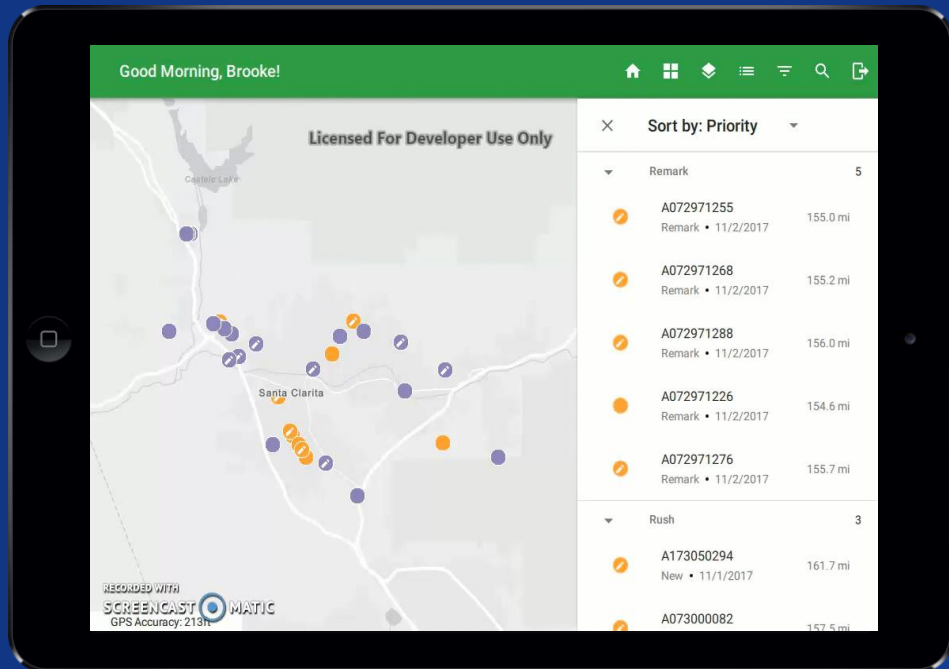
Good Morning, Brooke!

Licensed For Developer Use Only

Castaic Lake

Santa Clarita

RECORDED WITH
SCREENCAST MATIC
GPS Accuracy: 213ft

Sort by: Priority

Remark 5

A072971255
Remark • 11/2/2017
155.0 mi

A072971268
Remark • 11/2/2017
155.2 mi

A072971288
Remark • 11/2/2017
156.0 mi

A072971226
Remark • 11/2/2017
154.6 mi

A072971276
Remark • 11/2/2017
155.7 mi

Rush 3

A173050294
New • 11/1/2017
161.7 mi

A073000082
157.5 mi